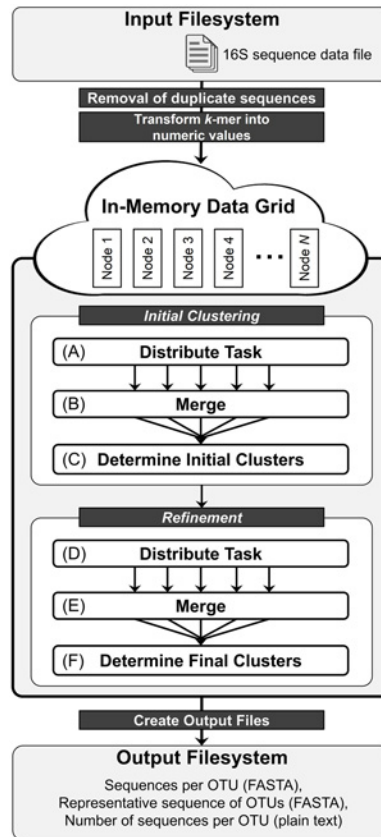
Input Filesystem

16S sequence data file

Removal of duplicate sequences

Transform $k$-mer into numeric values

In-Memory Data Grid

Node 1

Node 2

Node 3

Node 4

...

Node $N$

Initial Clustering

(A) Distribute Task

(B) Merge

(C) Determine Initial Clusters

Refinement

(D) Distribute Task

(E) Merge

(F) Determine Final Clusters

Create Output Files

Output Filesystem

Sequences per OTU (FASTA),
Representative sequence of OTUs (FASTA),
Number of sequences per OTU (plain text)